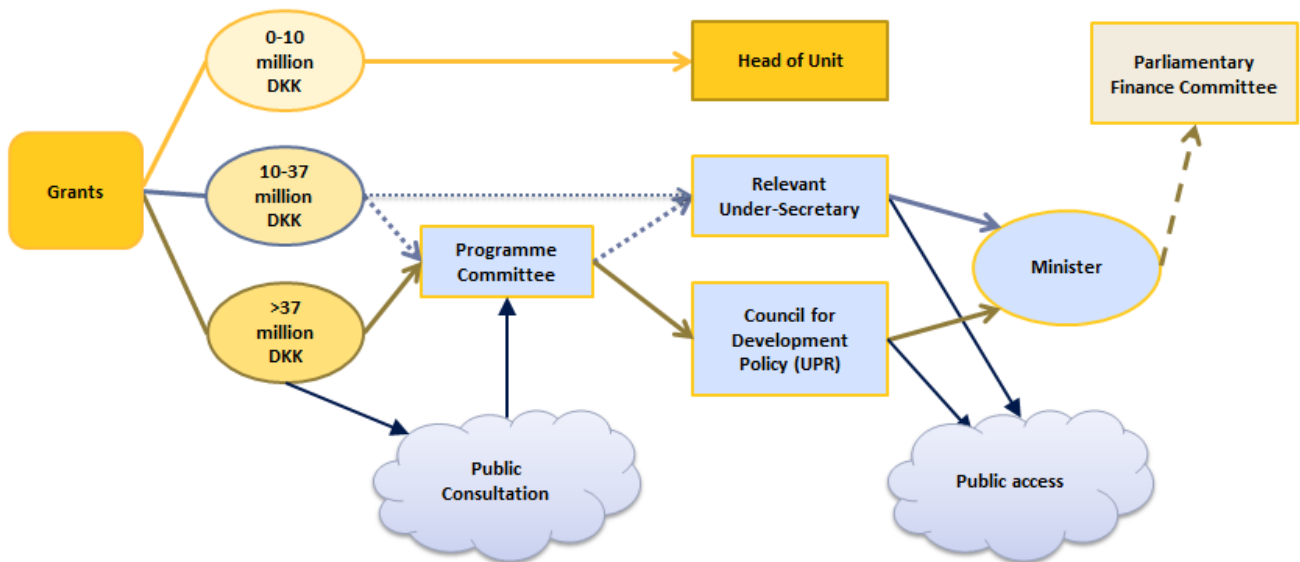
Grants

0-10 million DKK

10-37 million DKK

>37 million DKK

Head of Unit

Parliamentary Finance Committee

Relevant Under-Secretary

Programme Committee

Minister

Council for Development Policy (UPR)

Public Consultation

Public access